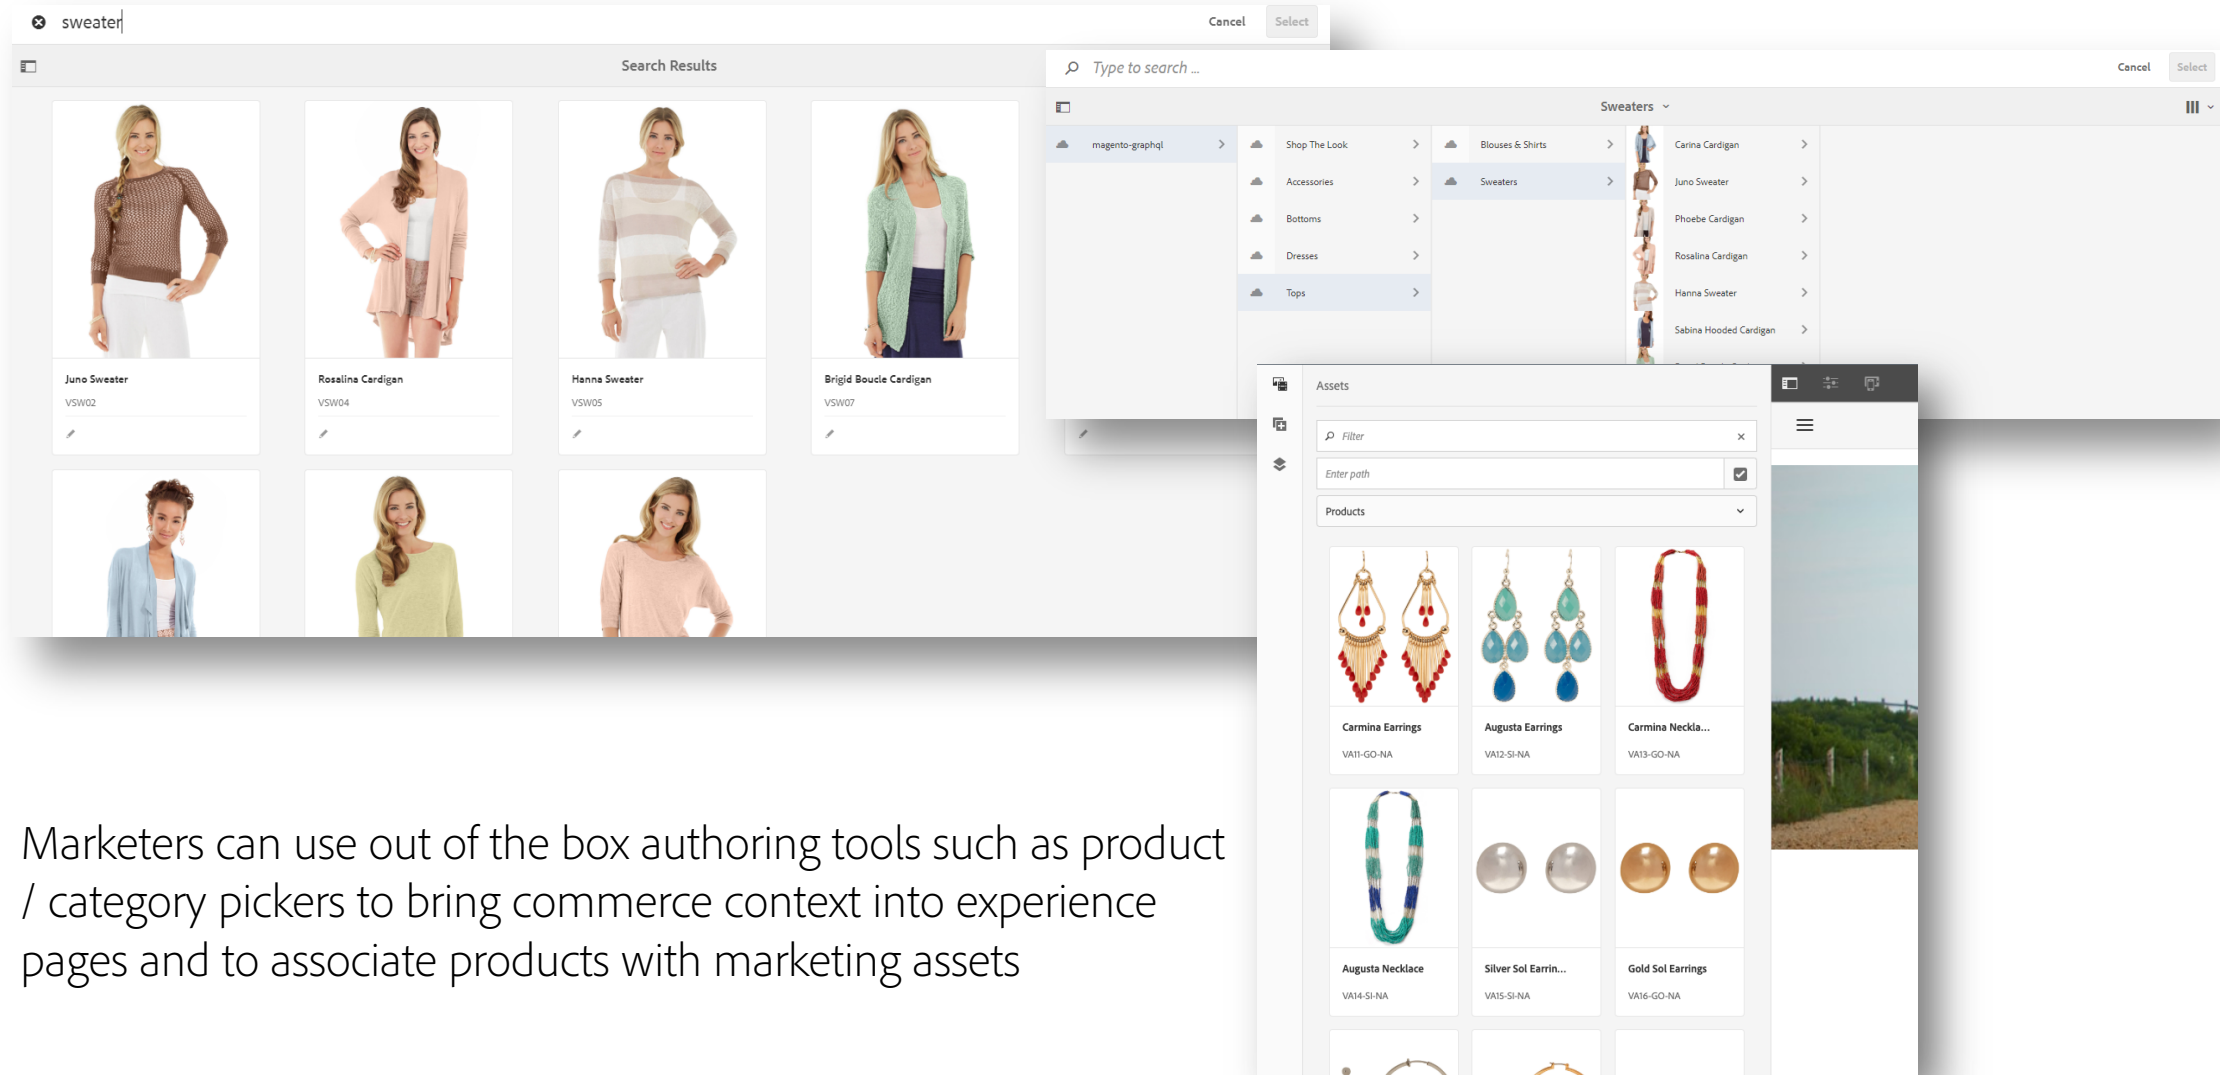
sweater

Cancel Select

Search Results

Juno Sweater
VSW02

Rosalina Cardigan
VSW04

Hanna Sweater
VSW05

Brigid Boucle Cardigan
VSW07

Type to search ...

Cancel Select

Sweaters

magento-graphql

Shop The Look
Accessories
Bottoms
Dresses
Tops

Blouses & Shirts
Sweaters

Carina Cardigan
Juno Sweater
Phoebe Cardigan
Rosalina Cardigan
Hanna Sweater
Sabina Hooded Cardigan

Assets

Filter

Enter path

Products

Carmina Earrings
VA11-GO-NA

Augusta Earrings
VA12-SI-NA

Carmina Neckla...
VA13-GO-NA

Augusta Necklace
VA14-SI-NA

Silver Sol Earrin...
VA15-SI-NA

Gold Sol Earrings
VA16-GO-NA

Marketers can use out of the box authoring tools such as product / category pickers to bring commerce context into experience pages and to associate products with marketing assets